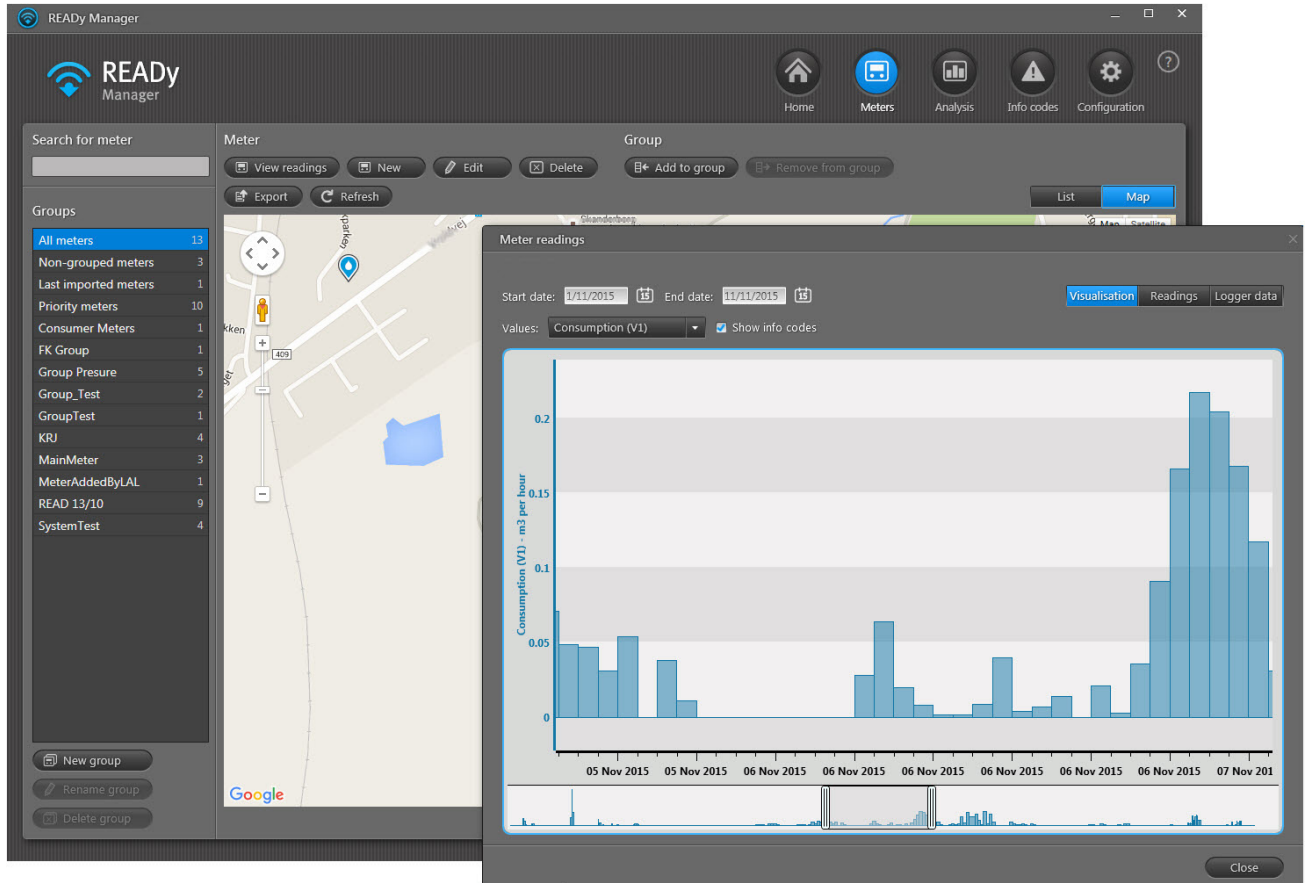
READy Manager

READy Manager

Home Meters Analysis Info codes Configuration ?

Search for meter

Groups

| All meters | 13 |
|---|---|
| Non-grouped meters | 3 |
| Last imported meters | 1 |
| Priority meters | 10 |
| Consumer Meters | 1 |
| FK Group | 1 |
| Group Presure | 5 |
| Group_Test | 2 |
| GroupTest | 1 |
| KRJ | 4 |
| MainMeter | 3 |
| MeterAddedByLAL | 1 |
| READ 13/10 | 9 |
| SystemTest | 4 |

New group
Rename group
Delete group

Meter
View readings New Edit Delete
Export Refresh

Group
Add to group Remove from group

List Map

Skanderborg
Map Satellite
409
Google

Meter readings

Start date: 1/11/2015 End date: 11/11/2015
Visualisation Readings Logger data
Values: Consumption (V1) Show info codes

Consumption (V1) - m3 per hour
0.2
0.15
0.1
0.05
0

05 Nov 2015 05 Nov 2015 06 Nov 2015 06 Nov 2015 06 Nov 2015 06 Nov 2015 06 Nov 2015 06 Nov 2015 07 Nov 201

Close